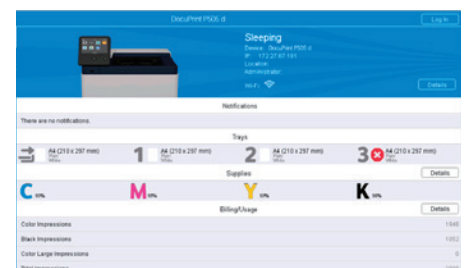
DocuPrint P505 d

Log In

Sleeping

Device: DocuPrint P505 d
IP: 172.27.67.191
Location:
Administrator:
Wi-Fi

Details

Notifications

There are no notifications.

Trays

A4 (210 x 297 mm) Plain White

1 A4 (210 x 297 mm) Plain White

2 A4 (210 x 297 mm) Plain White

3 A4 (210 x 297 mm) Plain White

Supplies

Details

C 50%

M 50%

Y 50%

K 50%

Billing/Usage

Details

Color Impressions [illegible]

Black Impressions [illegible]

Color Large Impressions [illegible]

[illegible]